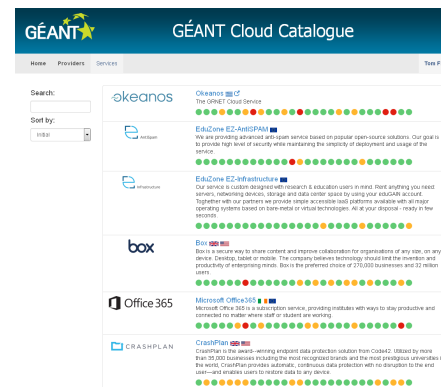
GÉANT

GÉANT Cloud Catalogue

Home Providers Services

Tom F

Search:

Sort by:

Initial

okeanos

Okeanos
The GRNET Cloud Service

EduZone EZ-AntiSPAM

EduZone EZ-AntiSPAM
We are providing advanced anti-spam service based on popular open-source solutions. Our goal is to provide high level of security while maintaining the simplicity of deployment and usage of the service.

EduZone Infrastructure

EduZone EZ-Infrastructure
Our service is custom designed with research & education users in mind. Rent anything you need: servers, networking devices, storage and data center space by using your eduGAIN account. Together with our partners we provide simple accessible IaaS platforms available with all major operating systems based on bare-metal or virtual technologies. All at your disposal - ready in few seconds

box

Box
Box is a secure way to share content and improve collaboration for organisations of any size, on any device. Desktop, tablet or mobile. The company believes technology should limit the invention and productivity of enterprising minds. Box is the preferred choice of 270,000 businesses and 32 million users.

Office 365

Microsoft Office365
Microsoft Office 365 is a subscription service, providing institutes with ways to stay productive and connected no matter where staff or student are working.

CRASHPLAN

CrashPlan
CrashPlan is the award-winning endpoint data protection solution from Code42. Utilized by more than 35,000 businesses including the most recognized brands and the most prestigious universities in the world, CrashPlan provides automatic, continuous data protection with no disruption to the end user—and enables users to restore data to any device.